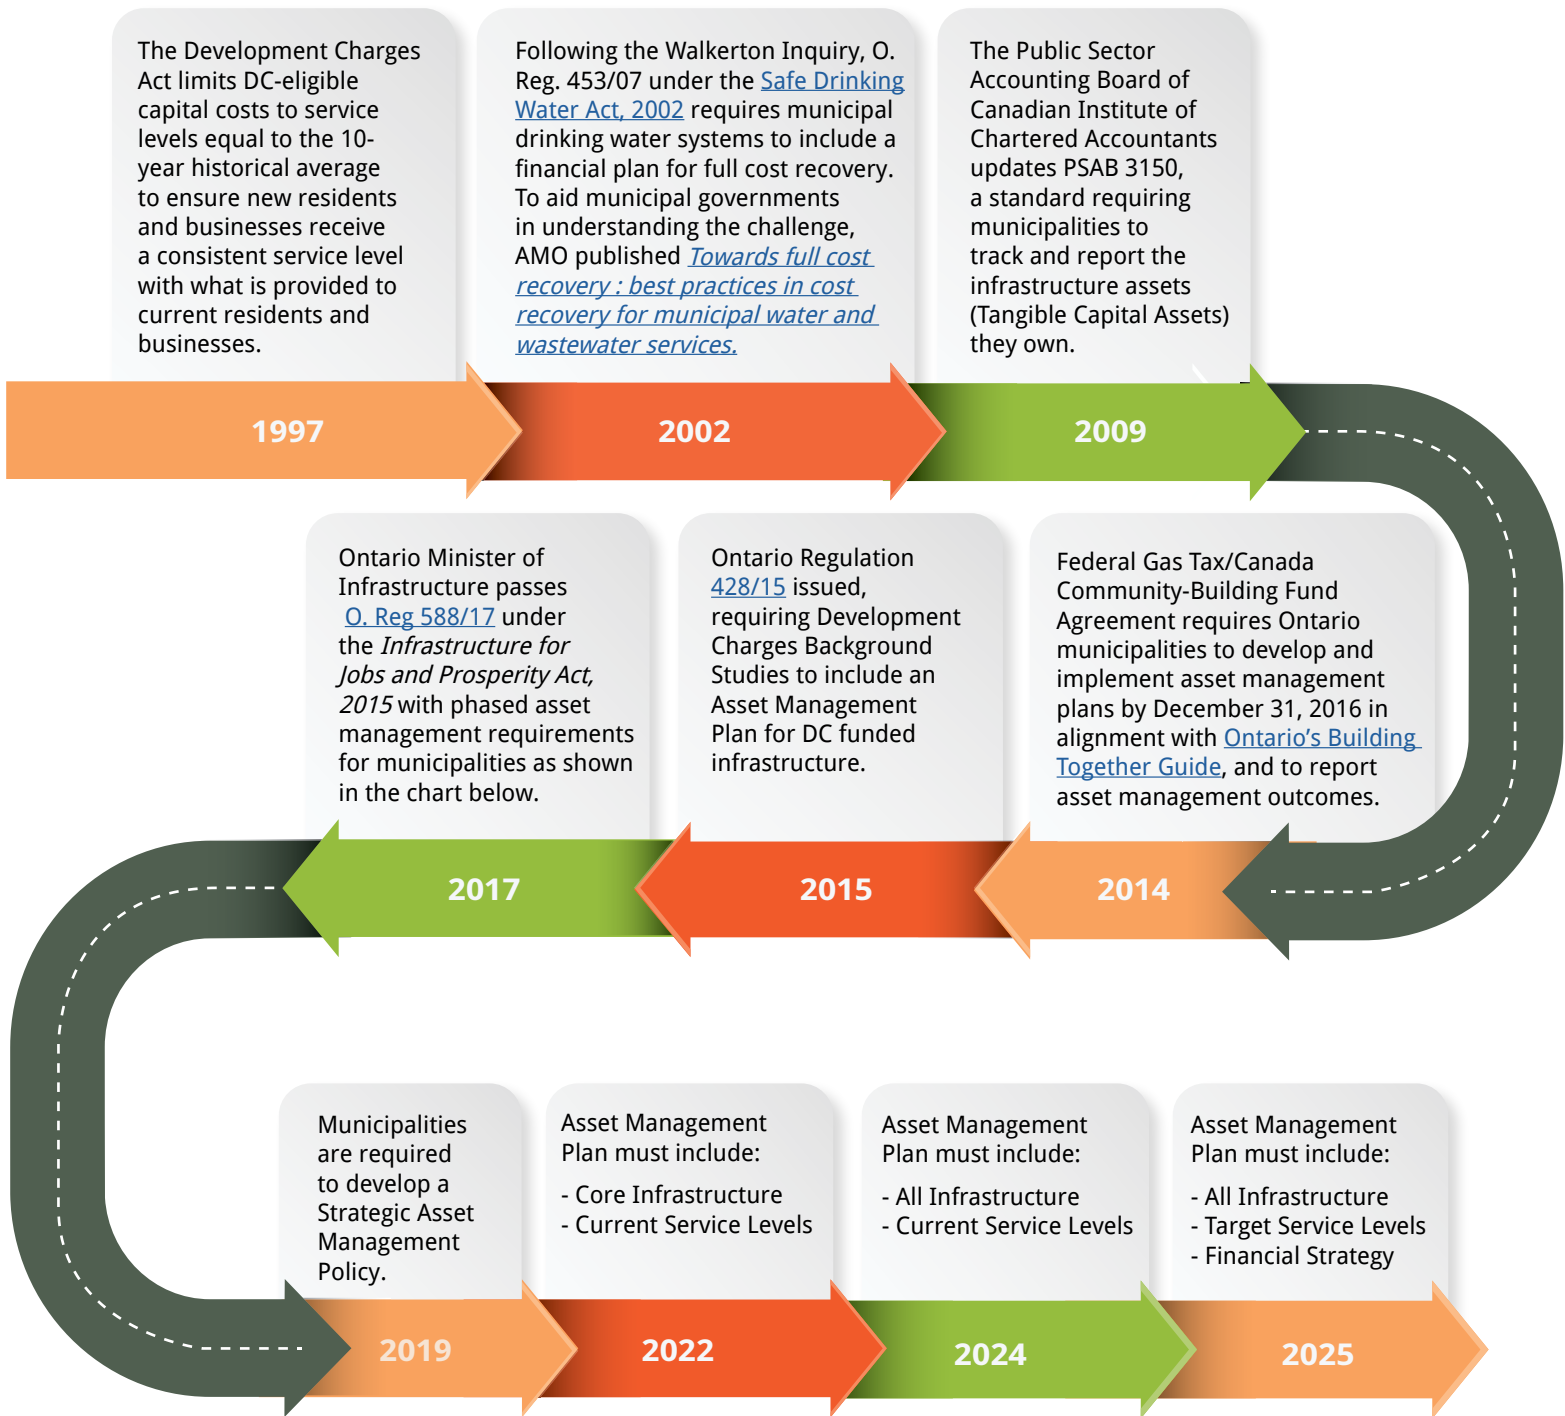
The Development Charges Act limits DC-eligible capital costs to service levels equal to the 10-year historical average to ensure new residents and businesses receive a consistent service level with what is provided to current residents and businesses.

1997

Following the Walkerton Inquiry, O. Reg. 453/07 under the Safe Drinking Water Act, 2002 requires municipal drinking water systems to include a financial plan for full cost recovery. To aid municipal governments in understanding the challenge, AMO published Towards full cost recovery : best practices in cost recovery for municipal water and wastewater services.

2002

The Public Sector Accounting Board of Canadian Institute of Chartered Accountants updates PSAB 3150, a standard requiring municipalities to track and report the infrastructure assets (Tangible Capital Assets) they own.

2009

Federal Gas Tax/Canada Community-Building Fund Agreement requires Ontario municipalities to develop and implement asset management plans by December 31, 2016 in alignment with Ontario's Building Together Guide, and to report asset management outcomes.

2014

Ontario Regulation 428/15 issued, requiring Development Charges Background Studies to include an Asset Management Plan for DC funded infrastructure.

2015

Ontario Minister of Infrastructure passes O. Reg 588/17 under the Infrastructure for Jobs and Prosperity Act, 2015 with phased asset management requirements for municipalities as shown in the chart below.

2017

Municipalities are required to develop a Strategic Asset Management Policy.

2019

Asset Management Plan must include:

- Core Infrastructure
- Current Service Levels

2022

Asset Management Plan must include:

- All Infrastructure
- Current Service Levels

2024

Asset Management Plan must include:

- All Infrastructure
- Target Service Levels
- Financial Strategy

2025